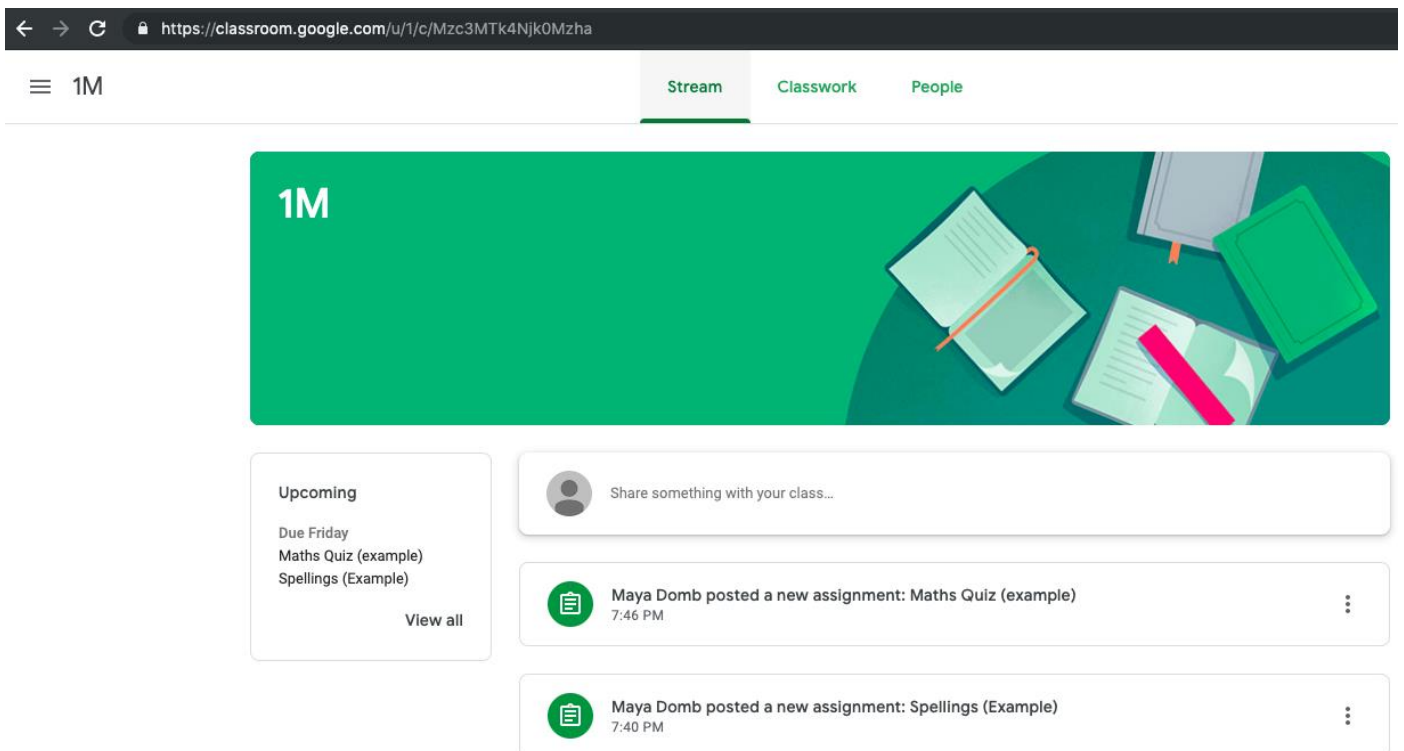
https://classroom.google.com/u/1/c/Mzc3MTk4Njk0Mzha

1M

Stream Classwork People

1M

Upcoming

Due Friday
Maths Quiz (example)
Spellings (Example)

View all

Share something with your class...

Maya Domb posted a new assignment: Maths Quiz (example)
7:46 PM

Maya Domb posted a new assignment: Spellings (Example)
7:40 PM